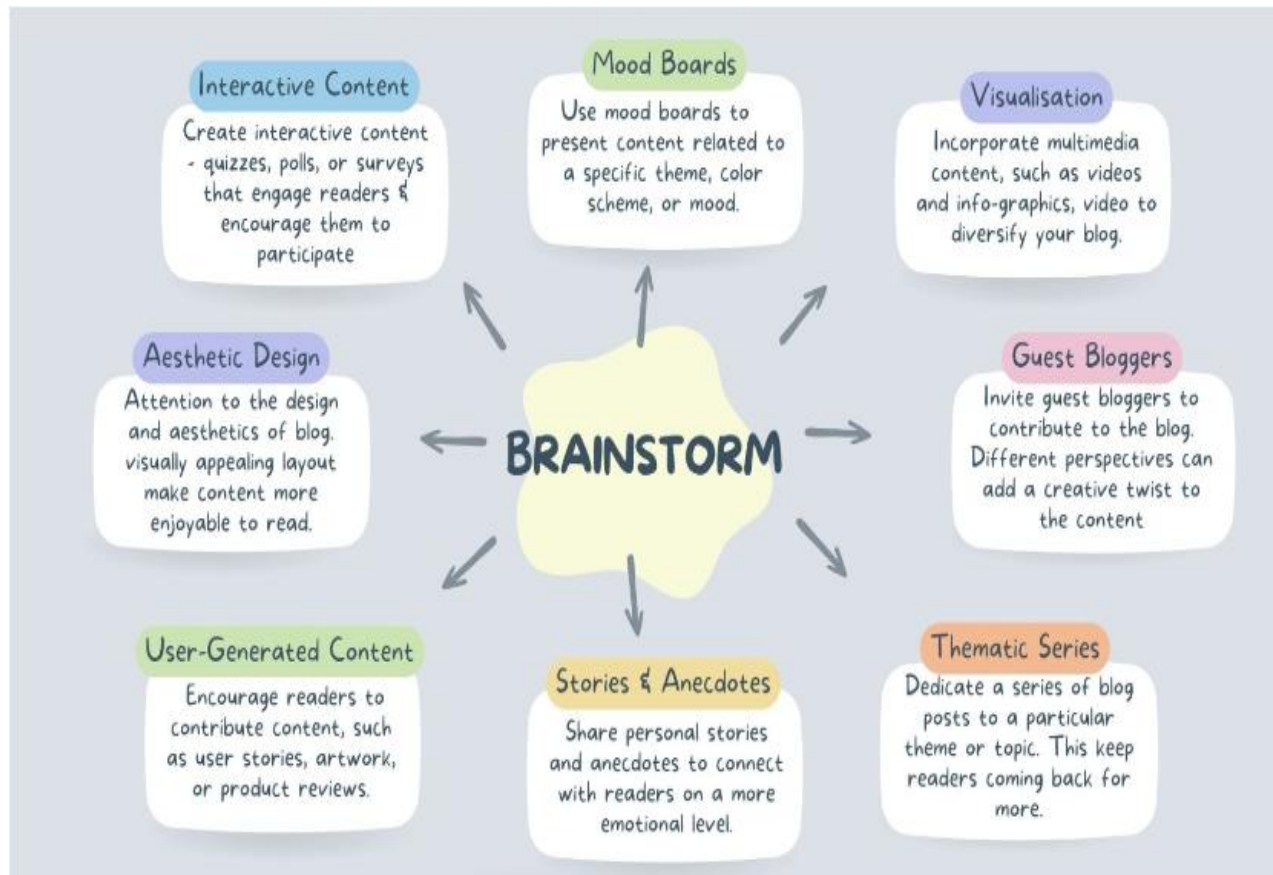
Interactive Content

Create interactive content - quizzes, polls, or surveys that engage readers & encourage them to participate

Mood Boards

Use mood boards to present content related to a specific theme, color scheme, or mood.

Visualisation

Incorporate multimedia content, such as videos and info-graphics, video to diversify your blog.

Aesthetic Design

Attention to the design and aesthetics of blog. visually appealing layout make content more enjoyable to read.

BRAINSTORM

Guest Bloggers

Invite guest bloggers to contribute to the blog. Different perspectives can add a creative twist to the content

User-Generated Content

Encourage readers to contribute content, such as user stories, artwork, or product reviews.

Stories & Anecdotes

Share personal stories and anecdotes to connect with readers on a more emotional level.

Thematic Series

Dedicate a series of blog posts to a particular theme or topic. This keep readers coming back for more.